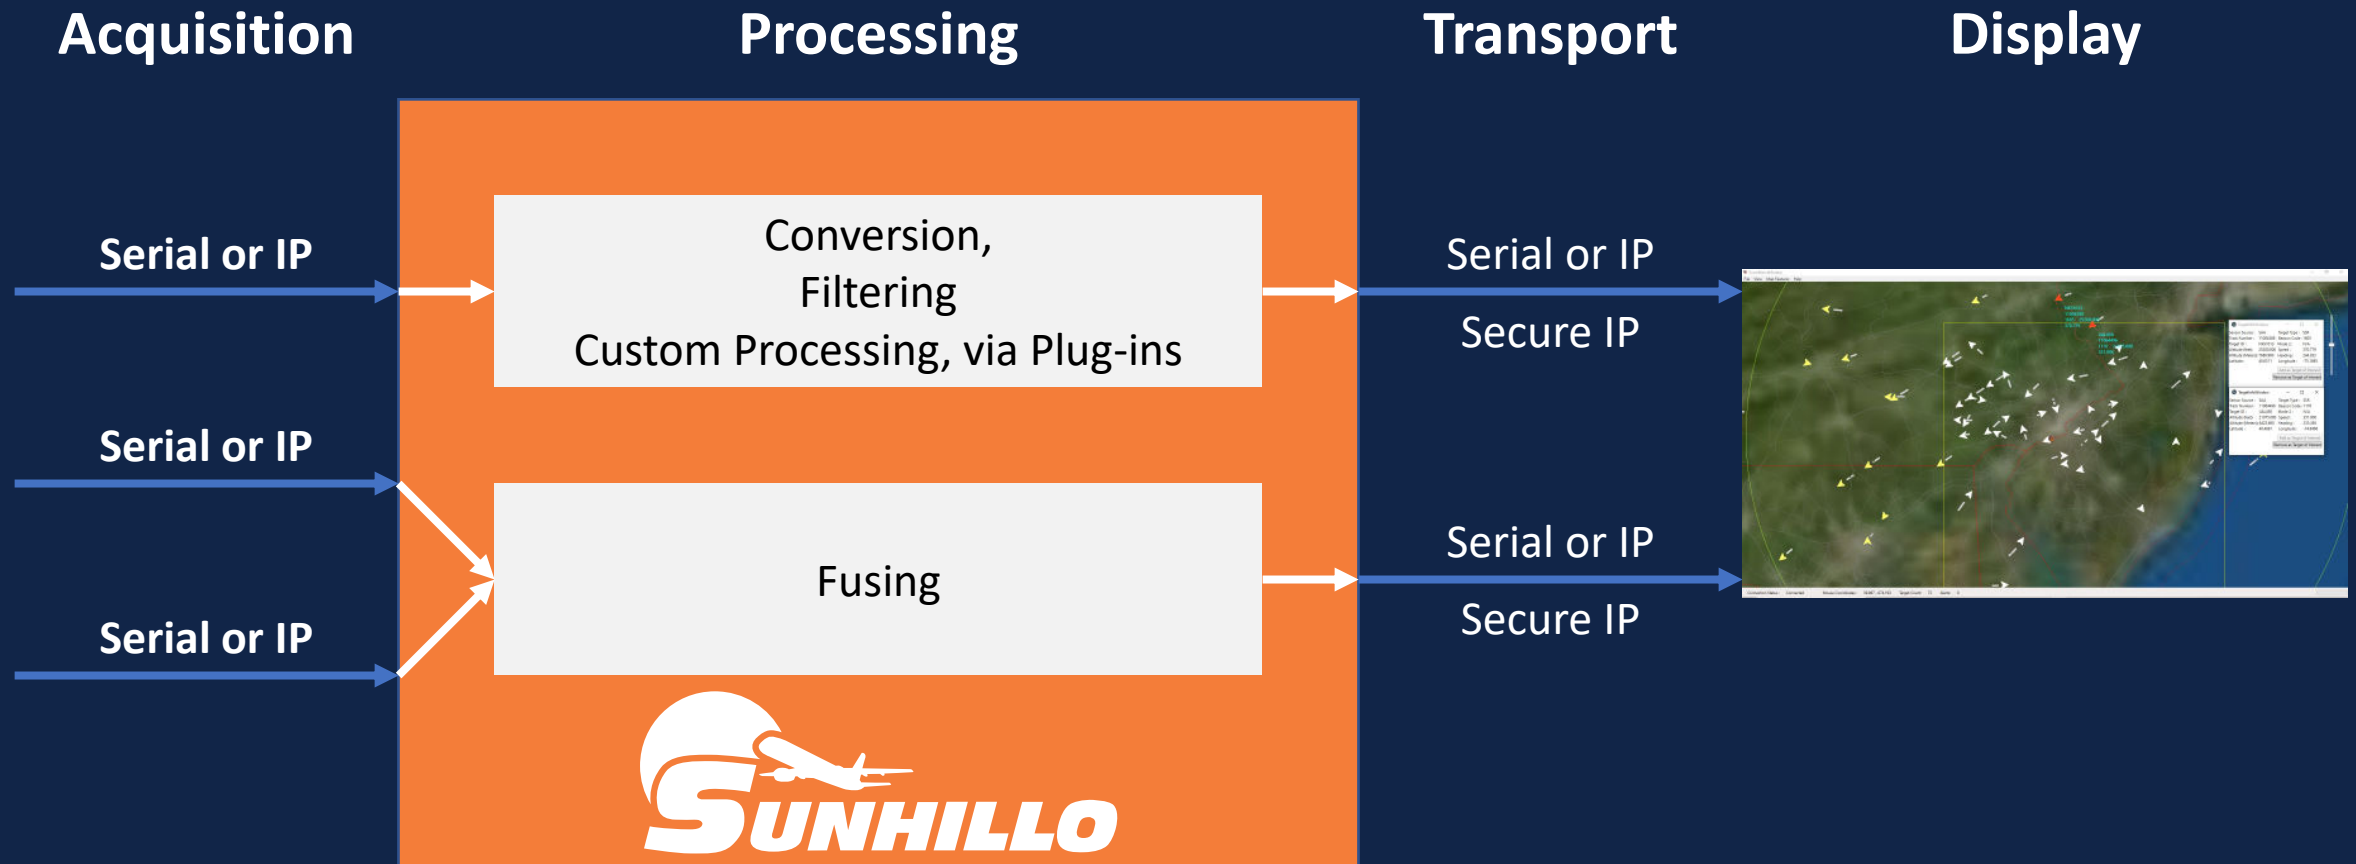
Acquisition

Processing

Transport

Display

Serial or IP

Serial or IP

Serial or IP

Conversion,
Filtering
Custom Processing, via Plug-ins

Fusing

SUNHILLO

Serial or IP

Secure IP

Serial or IP

Secure IP